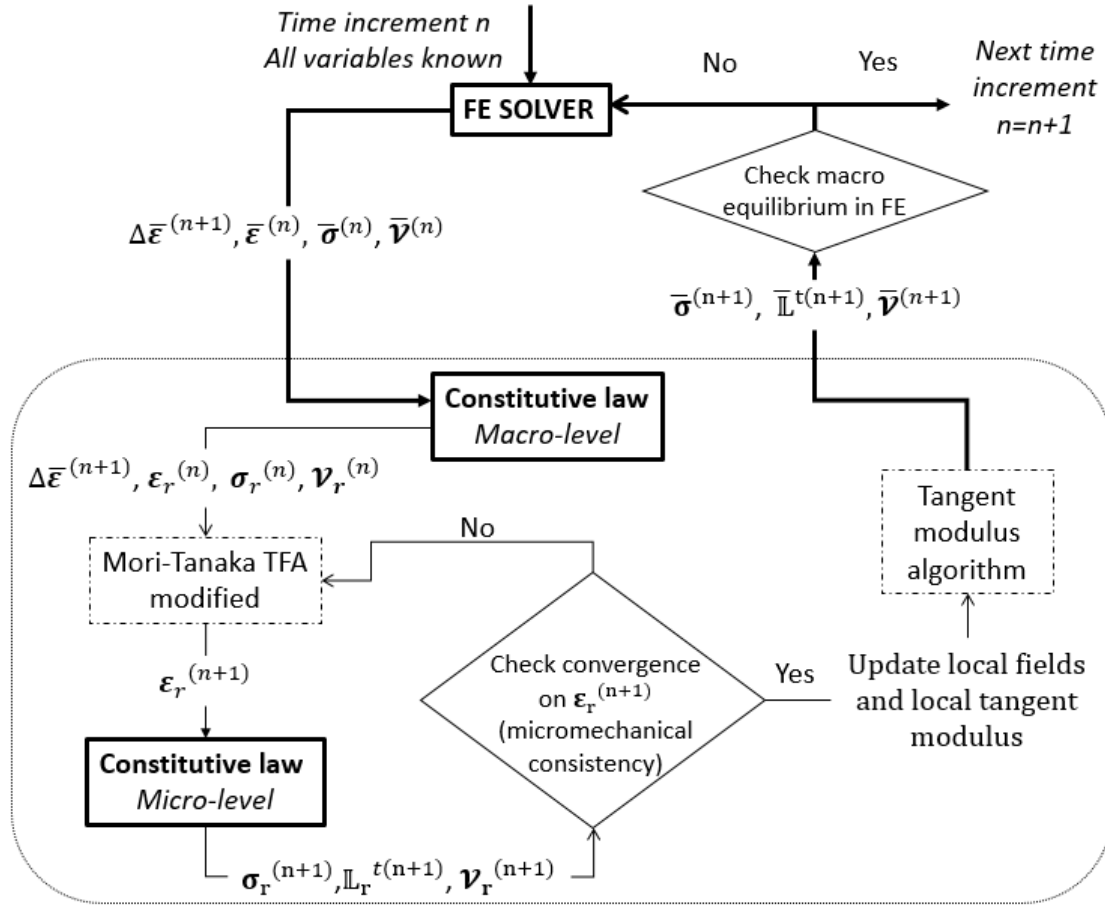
*Time increment n*
*All variables known*

**FE SOLVER**

No

Yes

*Next time increment n=n+1*

Check macro equilibrium in FE

$\Delta\bar{\boldsymbol{\varepsilon}}^{(n+1)}$, $\bar{\boldsymbol{\varepsilon}}^{(n)}$, $\bar{\boldsymbol{\sigma}}^{(n)}$, $\bar{\boldsymbol{\mathcal{V}}}^{(n)}$

$\bar{\boldsymbol{\sigma}}^{(n+1)}$, $\mathbb{L}^{t(n+1)}$, $\bar{\boldsymbol{\mathcal{V}}}^{(n+1)}$

**Constitutive law**
*Macro-level*

$\Delta\bar{\boldsymbol{\varepsilon}}^{(n+1)}$, $\boldsymbol{\varepsilon}_r^{(n)}$, $\boldsymbol{\sigma}_r^{(n)}$, $\boldsymbol{\mathcal{V}}_r^{(n)}$

No

Mori-Tanaka TFA modified

Tangent modulus algorithm

$\boldsymbol{\varepsilon}_r^{(n+1)}$

Check convergence on $\boldsymbol{\varepsilon}_r^{(n+1)}$ (micromechanical consistency)

Yes

Update local fields and local tangent modulus

**Constitutive law**
*Micro-level*

$\boldsymbol{\sigma}_r^{(n+1)}$, $\mathbb{L}_r^{t(n+1)}$, $\boldsymbol{\mathcal{V}}_r^{(n+1)}$